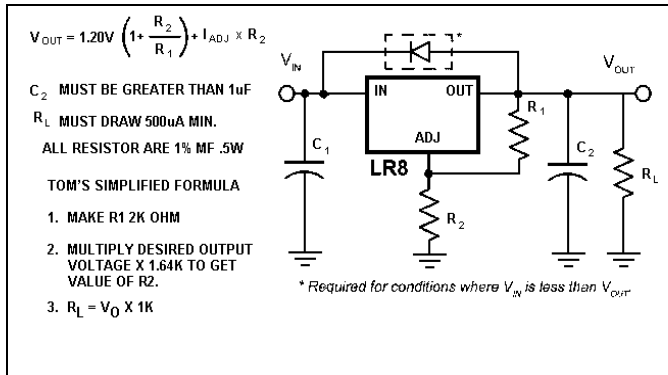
$V_{OUT} = 1.20V \left(1+ \frac{R_2}{R_1}\right) + I_{ADJ} \times R_2$

$C_2$ MUST BE GREATER THAN 1uF

$R_L$ MUST DRAW 500uA MIN.

ALL RESISTOR ARE 1% MF .5W

TOM'S SIMPLIFIED FORMULA

1. MAKE R1 2K OHM

2. MULTIPLY DESIRED OUTPUT VOLTAGE X 1.64K TO GET VALUE OF R2.

3. $R_L = V_O$ X 1K

$V_{IN}$

*

IN

OUT

ADJ

LR8

$V_{OUT}$

$R_1$

$C_1$

$C_2$

$R_L$

$R_2$

* Required for conditions where $V_{IN}$ is less than $V_{OUT}$